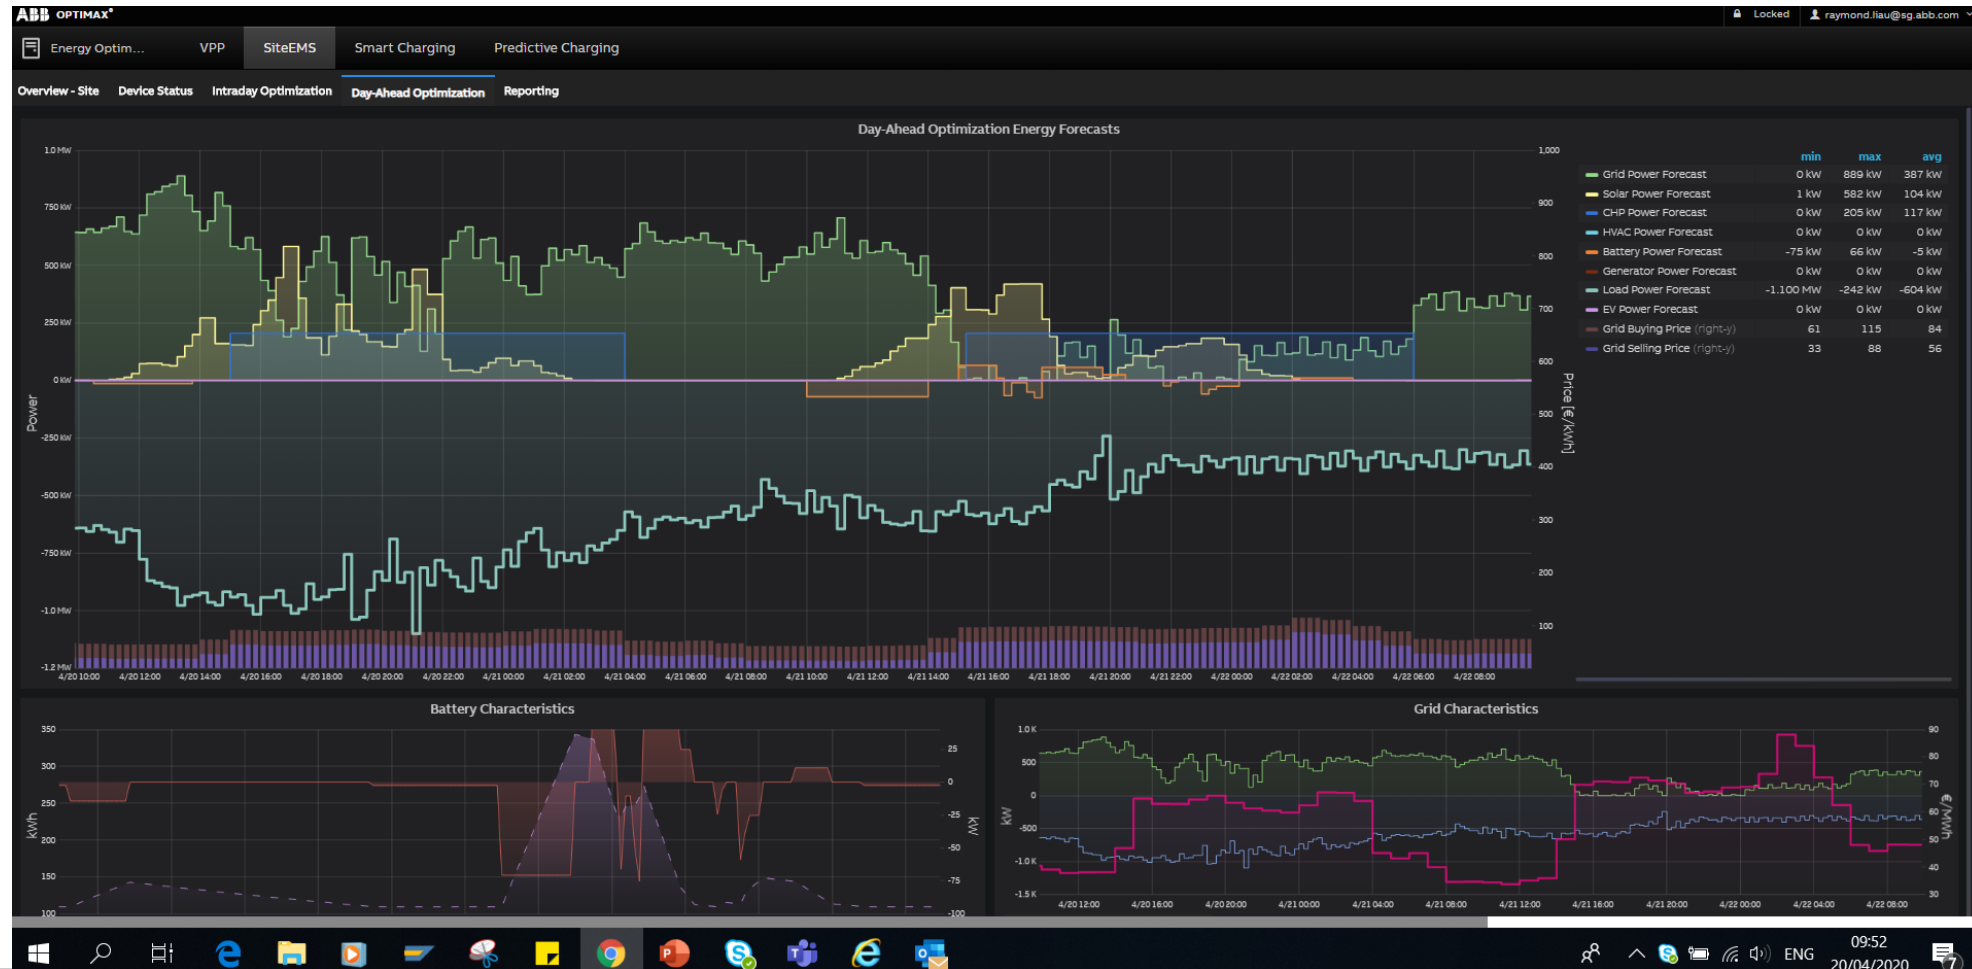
ABB OPTIMAX®

Locked   raymond.liau@sg.abb.com

Energy Optim...   VPP   SiteEMS   Smart Charging   Predictive Charging

Overview - Site   Device Status   Intraday Optimization   Day-Ahead Optimization   Reporting

Day-Ahead Optimization Energy Forecasts

1.0 MW
750 kW
500 kW
250 kW
0 kW
-250 kW
-500 kW
-750 kW
-1.0 MW
-1.2 MW

Power

1,000
900
800
700
600
500
400
300
200
100

Price [€/kWh]

4/20 10:00   4/20 12:00   4/20 14:00   4/20 16:00   4/20 18:00   4/20 20:00   4/20 22:00   4/21 00:00   4/21 02:00   4/21 04:00   4/21 06:00   4/21 08:00   4/21 10:00   4/21 12:00   4/21 14:00   4/21 16:00   4/21 18:00   4/21 20:00   4/21 22:00   4/22 00:00   4/22 02:00   4/22 04:00   4/22 06:00   4/22 08:00

| | min | max | avg |
|---|---|---|---|
| Grid Power Forecast | 0 kW | 889 kW | 387 kW |
| Solar Power Forecast | 1 kW | 582 kW | 104 kW |
| CHP Power Forecast | 0 kW | 205 kW | 117 kW |
| HVAC Power Forecast | 0 kW | 0 kW | 0 kW |
| Battery Power Forecast | -75 kW | 66 kW | -5 kW |
| Generator Power Forecast | 0 kW | 0 kW | 0 kW |
| Load Power Forecast | -1.100 MW | -242 kW | -604 kW |
| EV Power Forecast | 0 kW | 0 kW | 0 kW |
| Grid Buying Price (right-y) | 61 | 115 | 84 |
| Grid Selling Price (right-y) | 33 | 88 | 56 |

Battery Characteristics

350
300
250
200
150
100
kWh

25
0
-25
-50
-75
-100
kW

Grid Characteristics

1.0 K
500
0
-500
-1.0 K
-1.5 K
kW

90
80
70
60
50
40
30
€/MWh

4/20 12:00   4/20 16:00   4/20 20:00   4/21 00:00   4/21 04:00   4/21 08:00   4/21 12:00   4/21 16:00   4/21 20:00   4/22 00:00   4/22 04:00   4/22 08:00

ENG   09:52   20/04/2020